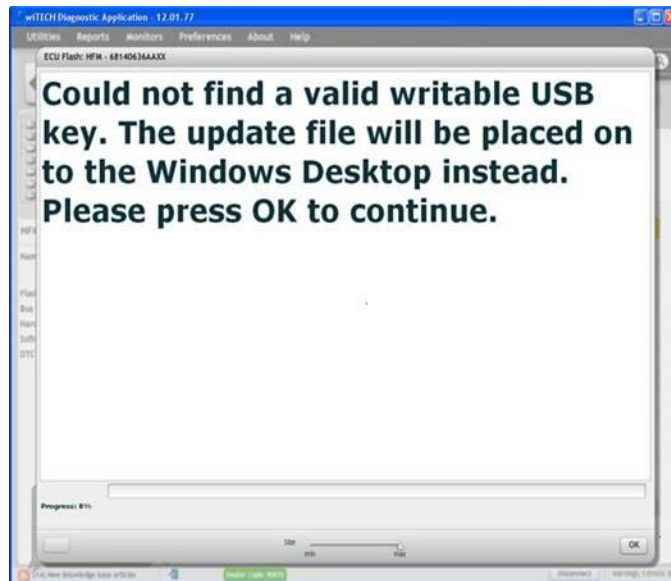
wiTECH Diagnostic Application - 12.01.77

Utilities Reports Monitors Preferences About Help

ECU Flash: HFM - 68140636AAXX

Could not find a valid writable USB key. The update file will be placed on to the Windows Desktop instead. Please press OK to continue.

Progress: 0%

Size

Min Max

OK

Disconnect